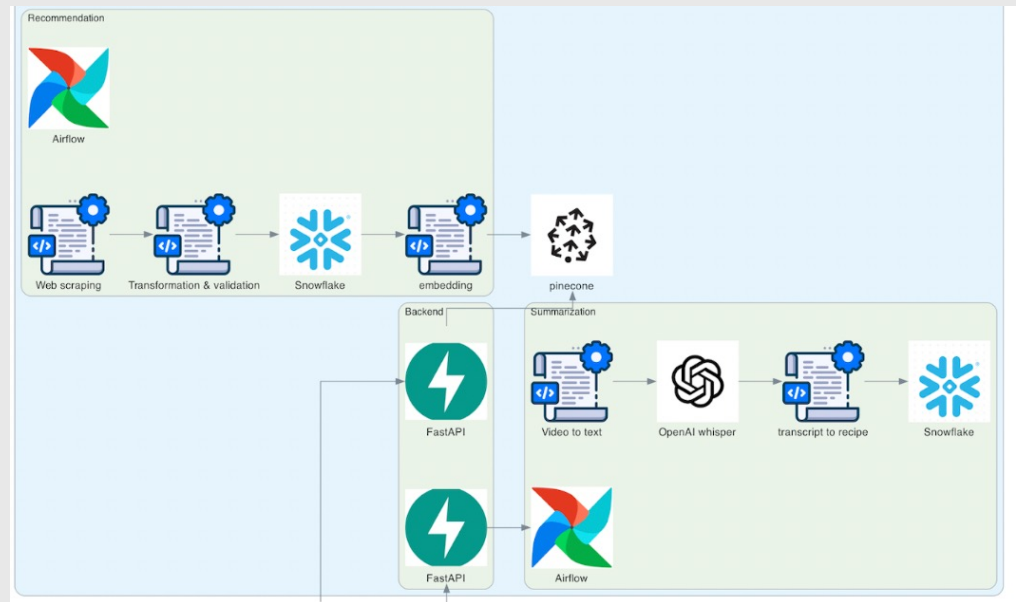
Recommendation

Airflow

Web scraping

Transformation & validation

Snowflake

embedding

pinecone

Backend

FastAPI

FastAPI

Summarization

Video to text

OpenAI whisper

transcript to recipe

Snowflake

Airflow